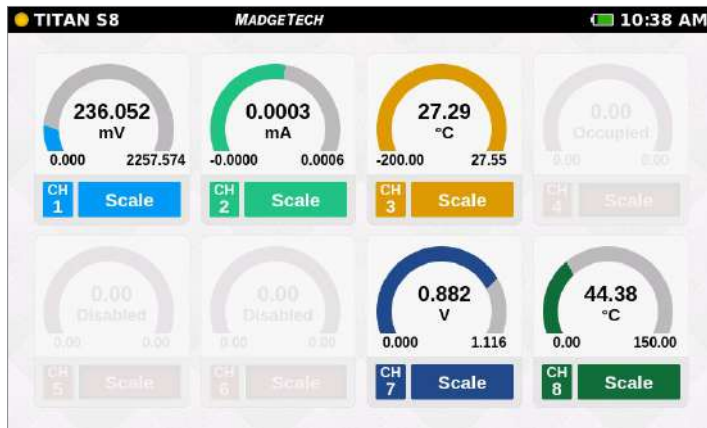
TITAN S8 MADGETECH 10:38 AM

236.052
mV
0.000 2257.574
CH 1 Scale

0.0003
mA
-0.0000 0.0006
CH 2 Scale

27.29
°C
-200.00 27.55
CH 3 Scale

0.00
Occupied
0.00 0.00
CH 4 Scale

0.00
Disabled
0.00 0.00
CH 5 Scale

0.00
Disabled
0.00 0.00
CH 6 Scale

0.882
V
0.000 1.116
CH 7 Scale

44.38
°C
0.00 150.00
CH 8 Scale